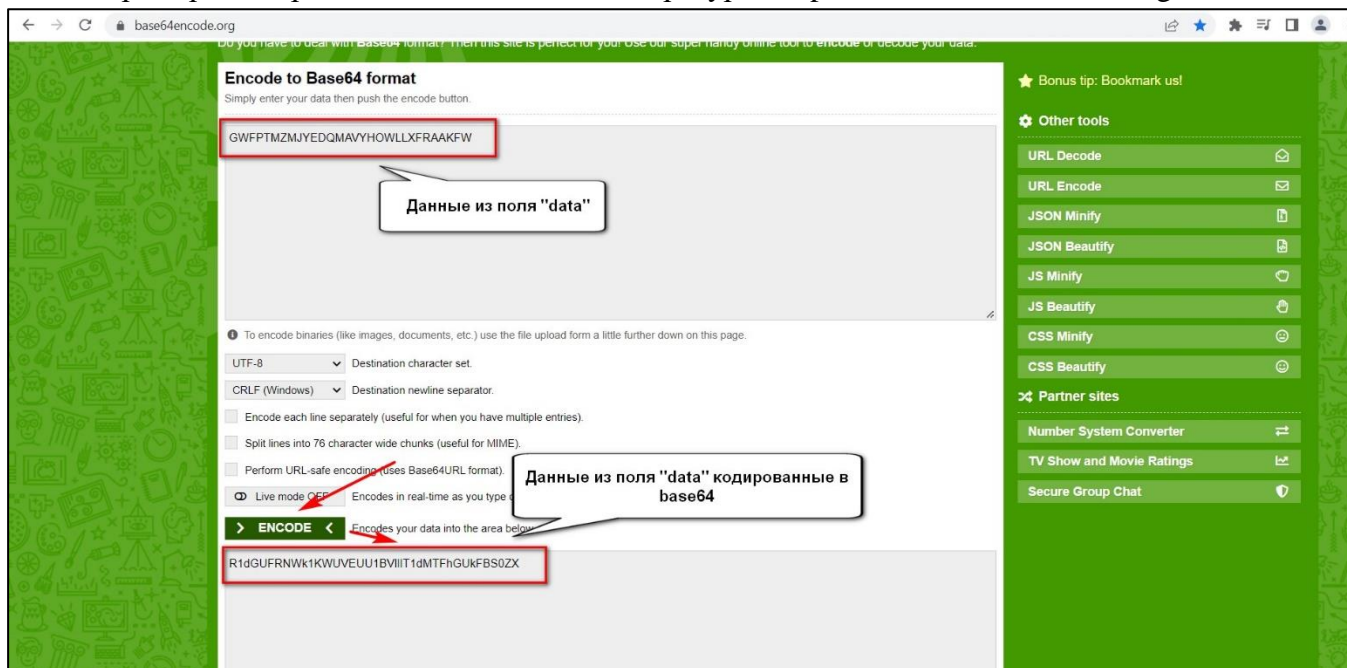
base64encode.org

Do you have to deal with Base64 format? Then this site is perfect for you! Use our super handy online tool to encode or decode your data.

Encode to Base64 format

Simply enter your data then push the encode button.

GWFPTMZMJYEDQMAVYHOWLLXFRAAKFW

Данные из поля "data"

To encode binaries (like images, documents, etc.) use the file upload form a little further down on this page.

UTF-8 Destination character set.

CRLF (Windows) Destination newline separator.

Encode each line separately (useful for when you have multiple entries).

Split lines into 76 character wide chunks (useful for MIME).

Perform URL-safe encoding (uses Base64URL format).

Live mode OFF Encodes in real-time as you type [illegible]

Данные из поля "data" кодированные в base64

> ENCODE < Encodes your data into the area below

R1dGUFRNWk1KWUVEUU1BVllIT1dMTFhGUkFBS0ZX

Bonus tip: Bookmark us!

Other tools

URL Decode

URL Encode

JSON Minify

JSON Beautify

JS Minify

JS Beautify

CSS Minify

CSS Beautify

Partner sites

Number System Converter

TV Show and Movie Ratings

Secure Group Chat